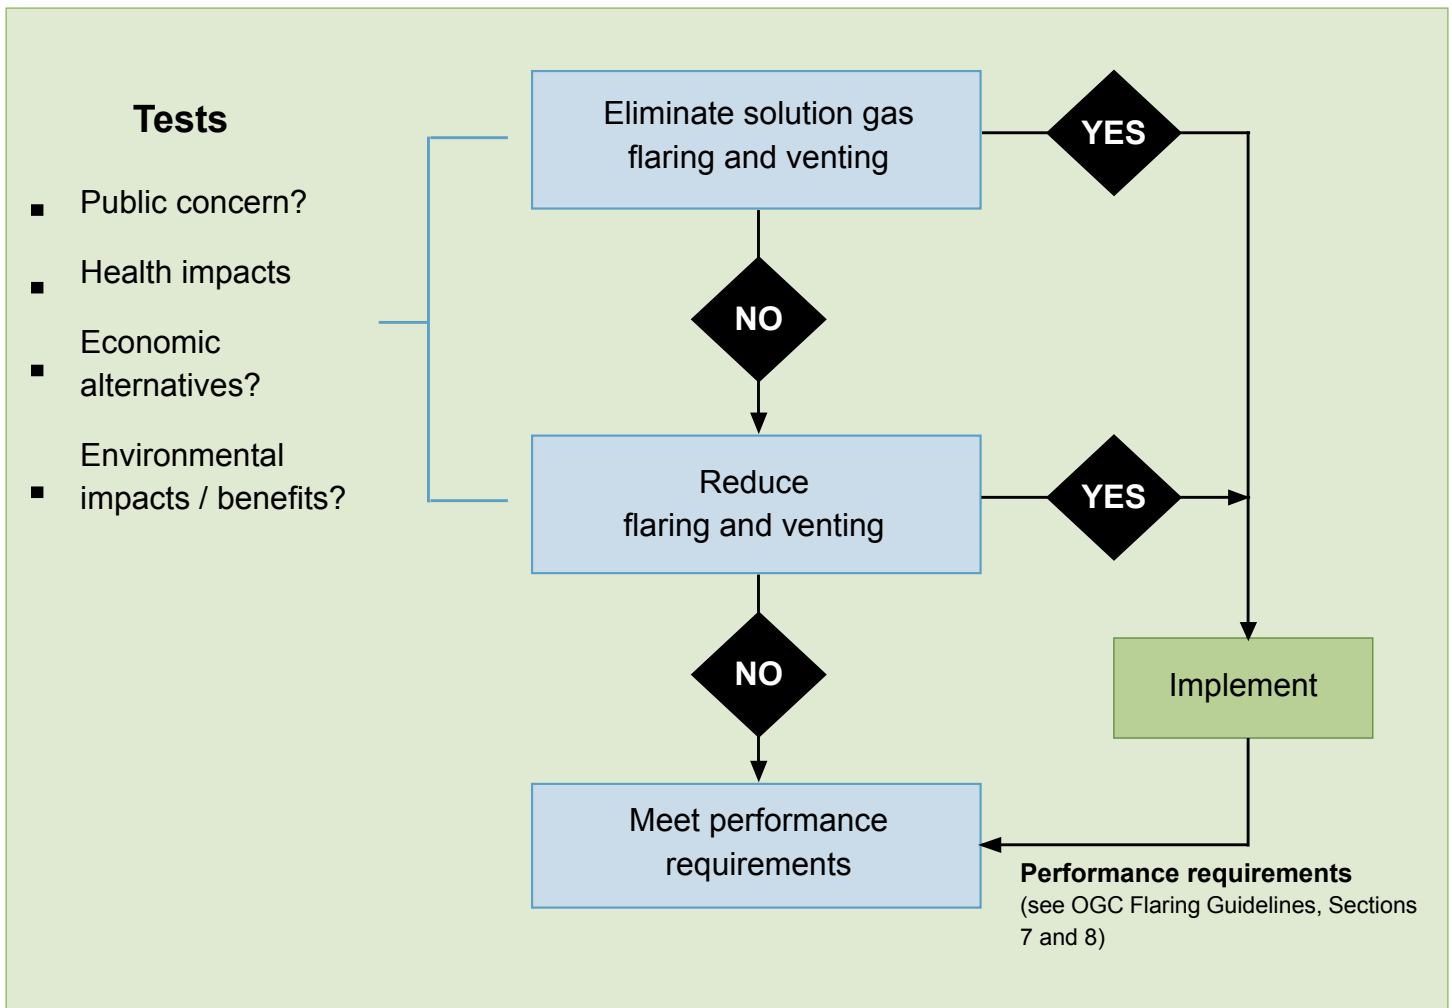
Tests

▪ Public concern?

▪ Health impacts

▪ Economic alternatives?

▪ Environmental impacts / benefits?

Eliminate solution gas flaring and venting

YES

NO

Reduce flaring and venting

YES

NO

Implement

Meet performance requirements

**Performance requirements**
(see OGC Flaring Guidelines, Sections 7 and 8)